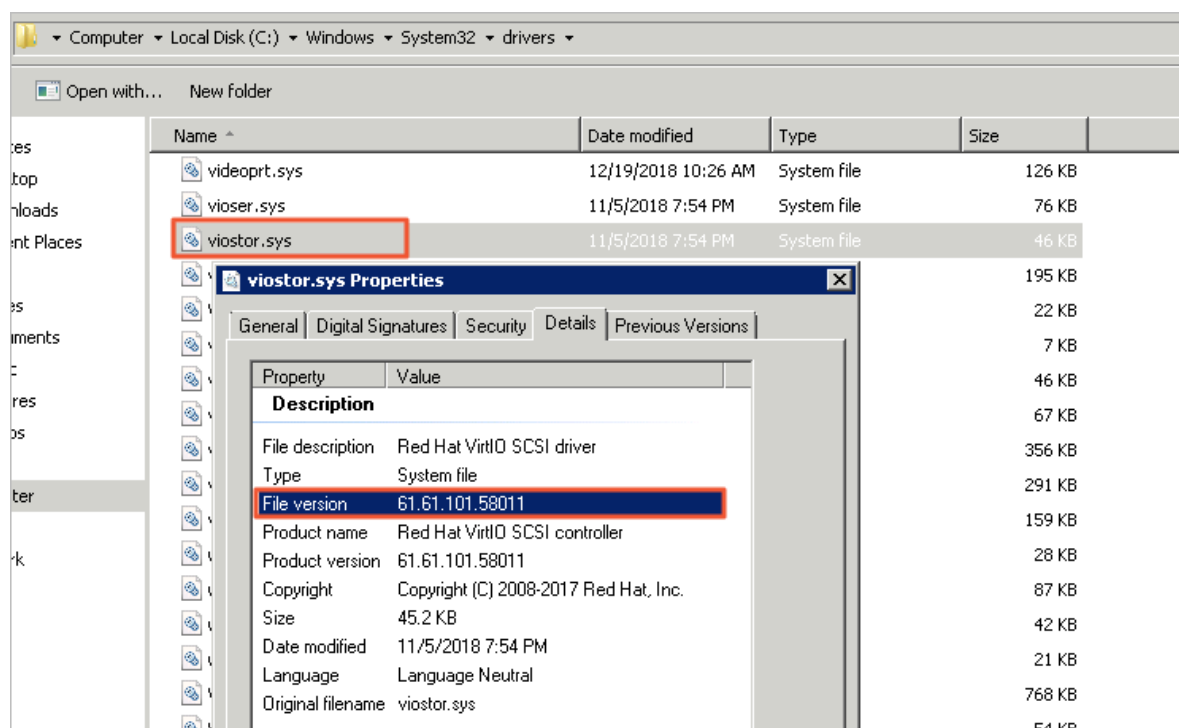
Computer ▸ Local Disk (C:) ▸ Windows ▸ System32 ▸ drivers ▸

Open with... New folder

:es
:top
nloads
ent Places
es
ıments
res
os
ter
rk

| Name | Date modified | Type | Size |
|---|---|---|---|
| videoprt.sys | 12/19/2018 10:26 AM | System file | 126 KB |
| vioser.sys | 11/5/2018 7:54 PM | System file | 76 KB |
| viostor.sys | 11/5/2018 7:54 PM | System file | 46 KB |
| | | | 195 KB |
| | | | 22 KB |
| | | | 7 KB |
| | | | 46 KB |
| | | | 67 KB |
| | | | 356 KB |
| | | | 291 KB |
| | | | 159 KB |
| | | | 28 KB |
| | | | 87 KB |
| | | | 42 KB |
| | | | 21 KB |
| | | | 768 KB |
| | | | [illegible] |

viostor.sys Properties

General | Digital Signatures | Security | Details | Previous Versions

| Property | Value |
|---|---|
| **Description** | |
| File description | Red Hat VirtIO SCSI driver |
| Type | System file |
| File version | 61.61.101.58011 |
| Product name | Red Hat VirtIO SCSI controller |
| Product version | 61.61.101.58011 |
| Copyright | Copyright (C) 2008-2017 Red Hat, Inc. |
| Size | 45.2 KB |
| Date modified | 11/5/2018 7:54 PM |
| Language | Language Neutral |
| Original filename | viostor.sys |